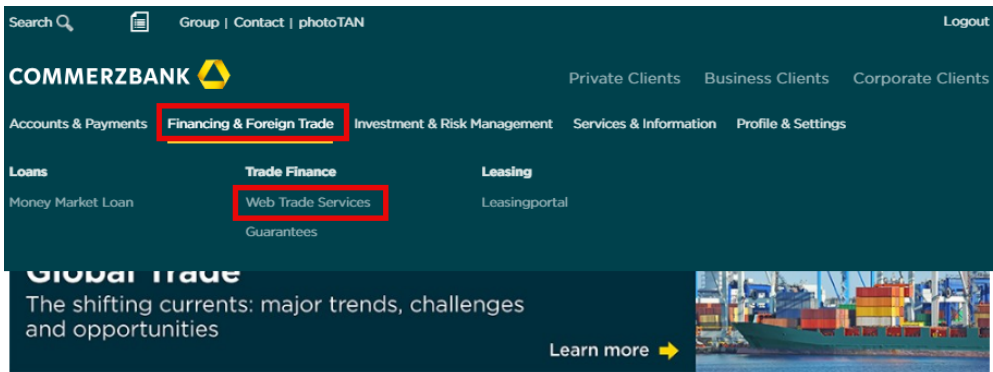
Search | Group | Contact | photoTAN | Logout

COMMERZBANK

Private Clients | Business Clients | Corporate Clients

Accounts & Payments | Financing & Foreign Trade | Investment & Risk Management | Services & Information | Profile & Settings

Loans
Money Market Loan

Trade Finance
Web Trade Services
Guarantees

Leasing
Leasingportal

Global Trade
The shifting currents: major trends, challenges and opportunities

Learn more